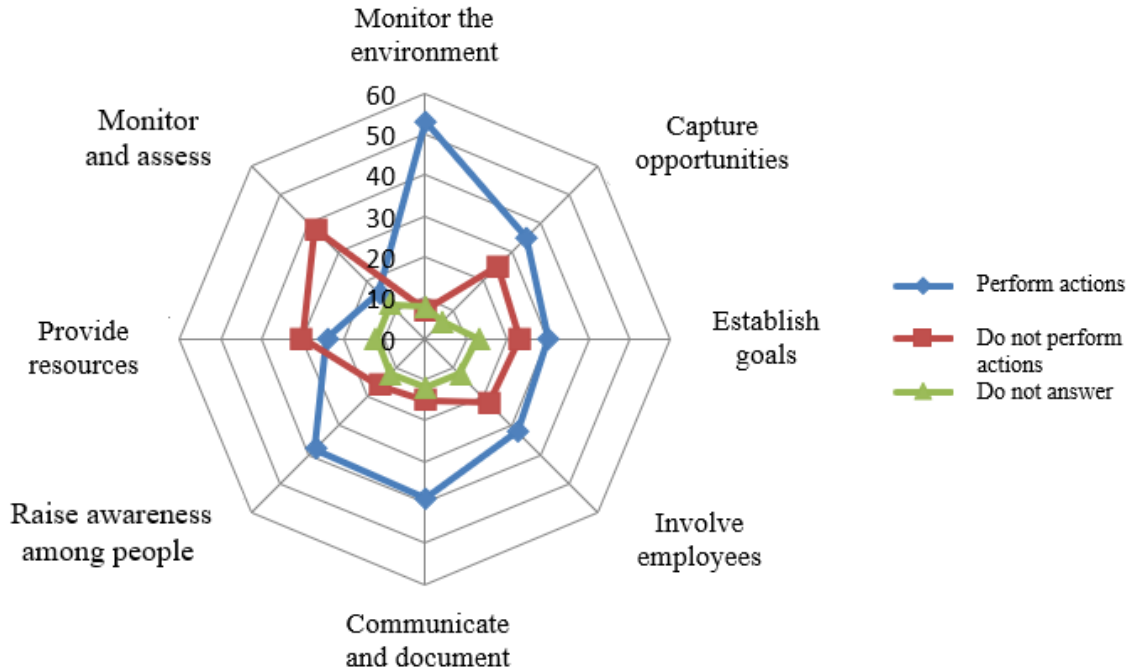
Monitor the environment

60
50
40
30
20
10
0

Capture opportunities

Establish goals

Involve employees

Communicate and document

Raise awareness among people

Provide resources

Monitor and assess

Perform actions

Do not perform actions

Do not answer